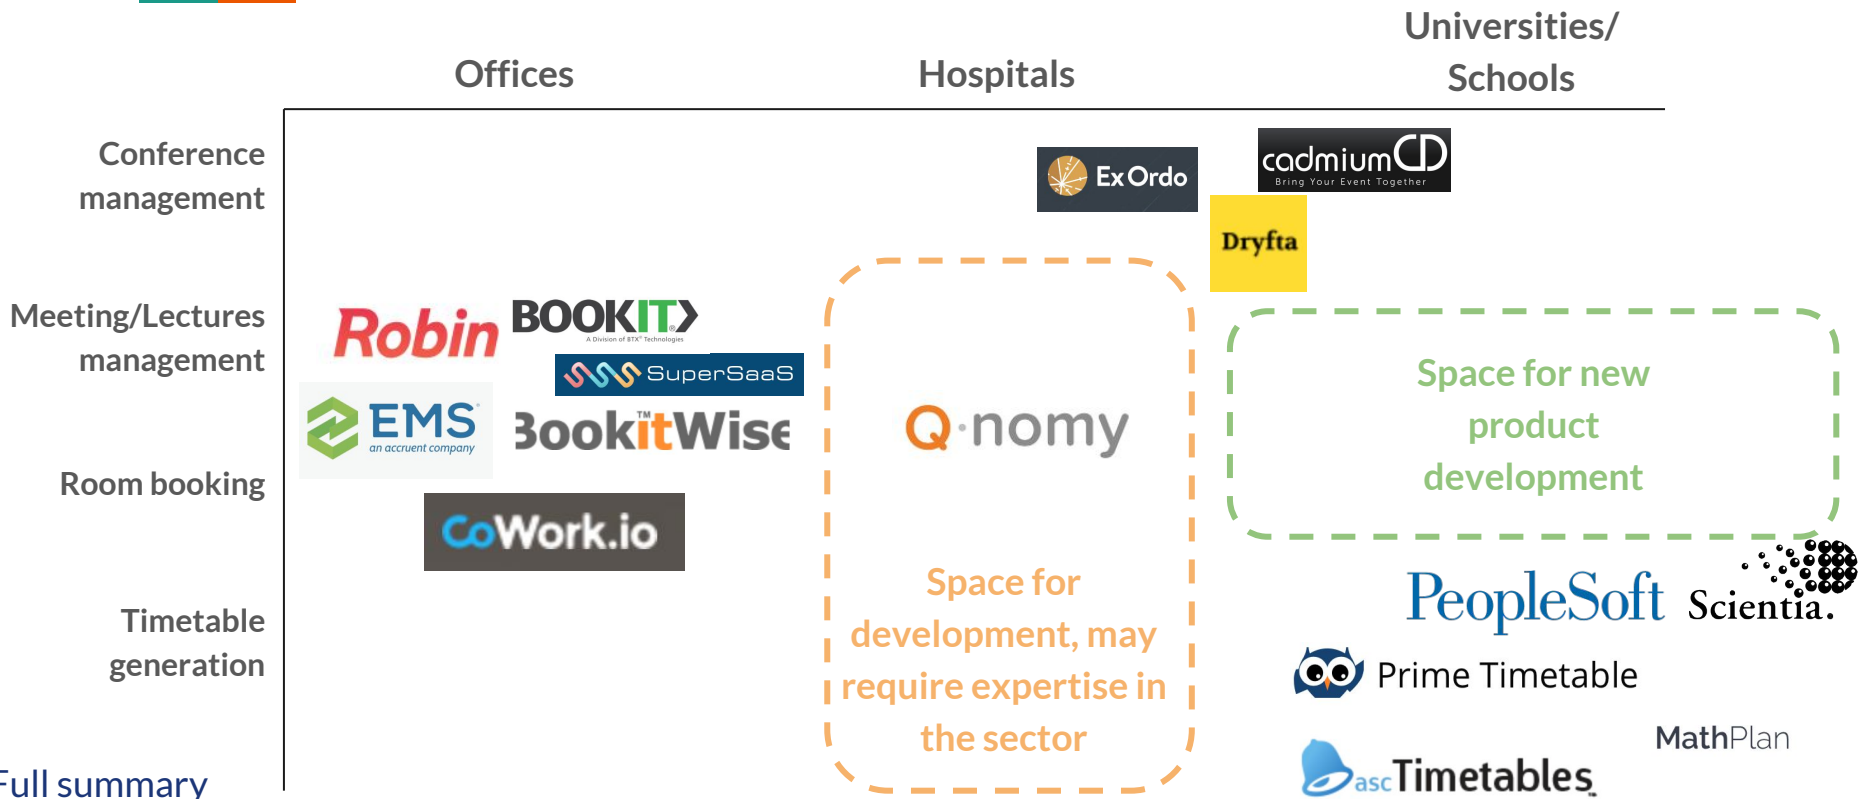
Offices

Hospitals

Universities/ Schools

Conference management

Meeting/Lectures management

Room booking

Timetable generation

Ex Ordo

cadmium CD
Bring Your Event Together

Dryfta

Robin

BOOKIT
A Division of BTX Technologies

SuperSaaS

EMS
an accruent company

BookitWise

CoWork.io

Q·nomy

Space for development, may require expertise in the sector

Space for new product development

PeopleSoft

Scientia.

Prime Timetable

MathPlan

ascTimetables

Full summary